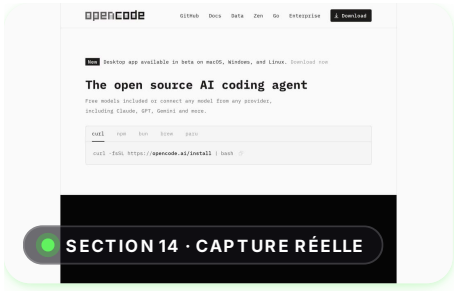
opencode

GitHub Docs Data Zen Go Enterprise ⤓ Download

New Desktop app available in beta on macOS, Windows, and Linux. Download now

The open source AI coding agent

Free models included or connect any model from any provider, including Claude, GPT, Gemini and more.

curl npm bun brew paru

curl -fsSL https://opencode.ai/install | bash

SECTION 14 · CAPTURE RÉELLE